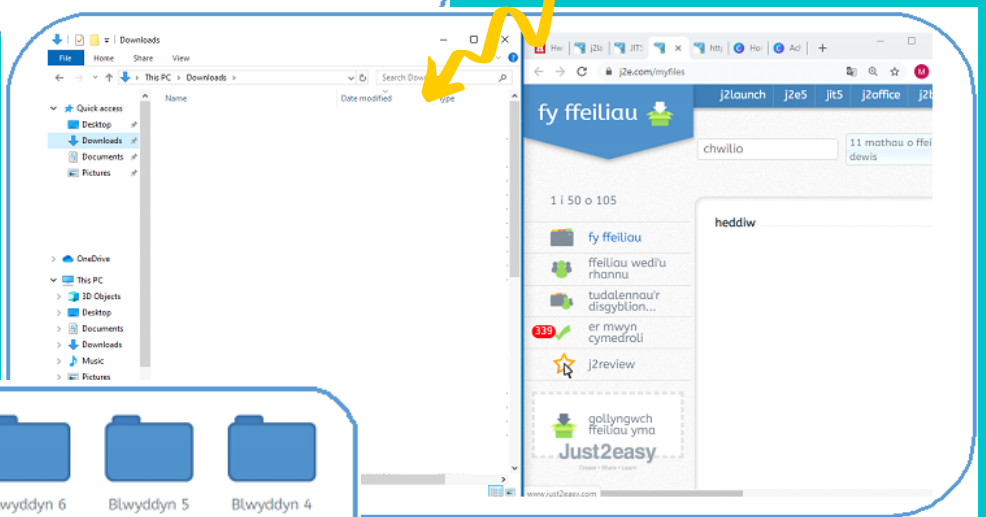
Downloads
File Home Share View
← → ↑ This PC > Downloads
Search Dow
Quick access
Desktop
Downloads
Documents
Pictures
Name
Date modified
Type
OneDrive
This PC
3D Objects
Desktop
Documents
Downloads
Music
Pictures
wyddyn 6
Blwyddyn 5
Blwyddyn 4

Hw j2l JIT htt Ho Ac +
j2e.com/myfiles
M
fy ffeiliau
j2launch j2e5 jit5 j2office j2t
chwilio
11 mathau o ffei dewis
1 i 50 o 105
heddiw
fy ffeiliau
ffeiliau wedi'u rhannu
tudalennau'r disgyblion...
339
er mwyn cymedroli
j2review
gollyngwch ffeiliau yma
Just2easy
Create • Share • Learn
www.just2easy.com